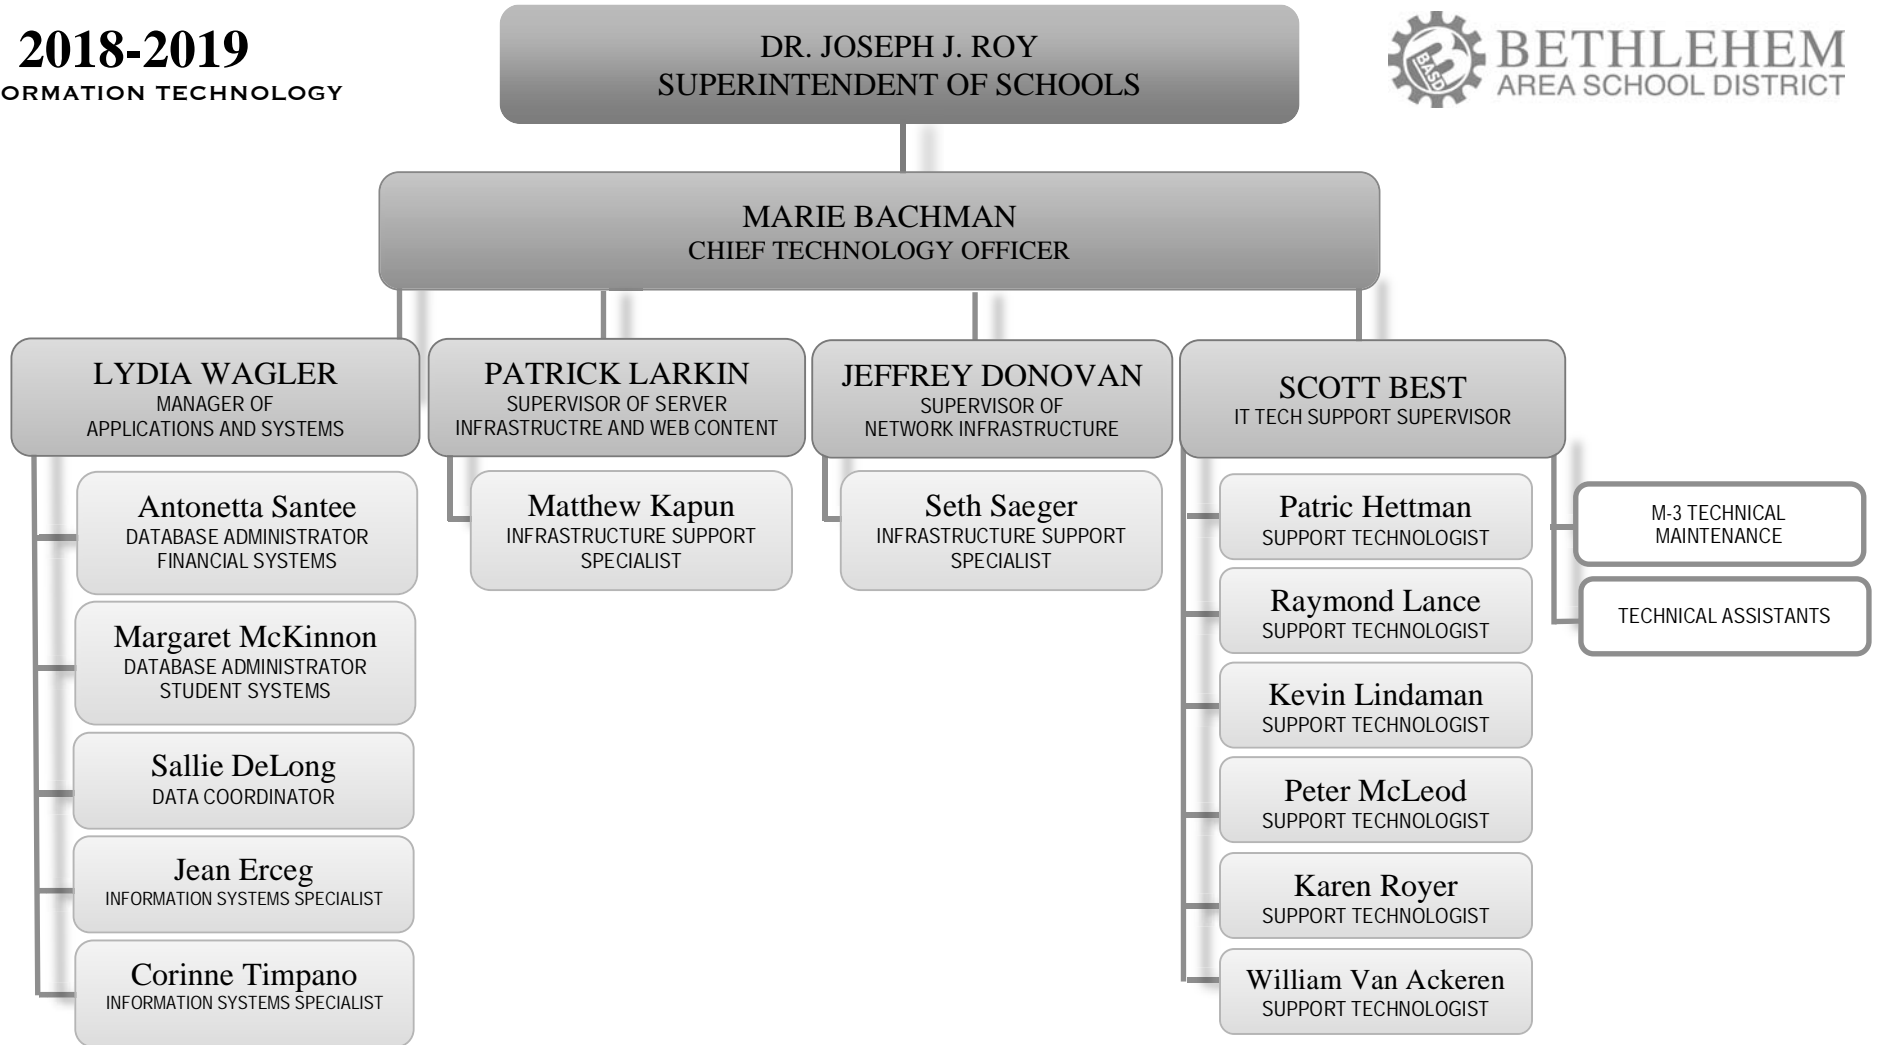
2018-2019
ORMATION TECHNOLOGY

DR. JOSEPH J. ROY
SUPERINTENDENT OF SCHOOLS

BASD BETHLEHEM
AREA SCHOOL DISTRICT

MARIE BACHMAN
CHIEF TECHNOLOGY OFFICER

LYDIA WAGLER
MANAGER OF
APPLICATIONS AND SYSTEMS

Antonetta Santee
DATABASE ADMINISTRATOR
FINANCIAL SYSTEMS

Margaret McKinnon
DATABASE ADMINISTRATOR
STUDENT SYSTEMS

Sallie DeLong
DATA COORDINATOR

Jean Erceg
INFORMATION SYSTEMS SPECIALIST

Corinne Timpano
INFORMATION SYSTEMS SPECIALIST

PATRICK LARKIN
SUPERVISOR OF SERVER
INFRASTRUCTRE AND WEB CONTENT

Matthew Kapun
INFRASTRUCTURE SUPPORT
SPECIALIST

JEFFREY DONOVAN
SUPERVISOR OF
NETWORK INFRASTRUCTURE

Seth Saeger
INFRASTRUCTURE SUPPORT
SPECIALIST

SCOTT BEST
IT TECH SUPPORT SUPERVISOR

Patric Hettman
SUPPORT TECHNOLOGIST

Raymond Lance
SUPPORT TECHNOLOGIST

Kevin Lindaman
SUPPORT TECHNOLOGIST

Peter McLeod
SUPPORT TECHNOLOGIST

Karen Royer
SUPPORT TECHNOLOGIST

William Van Ackeren
SUPPORT TECHNOLOGIST

M-3 TECHNICAL
MAINTENANCE

TECHNICAL ASSISTANTS